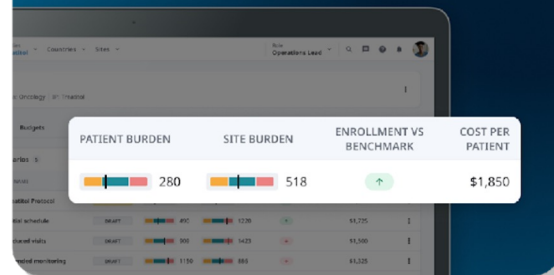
Countries Sites
Role Operations Lead
Oncology
Budgets
PATIENT BURDEN
SITE BURDEN
ENROLLMENT VS BENCHMARK
COST PER PATIENT
280
518
$1,850
Protocol
schedule
visits
monitoring
DRAFT
DRAFT
DRAFT
1228
1423
1150
$1,725
$1,550
$1,325